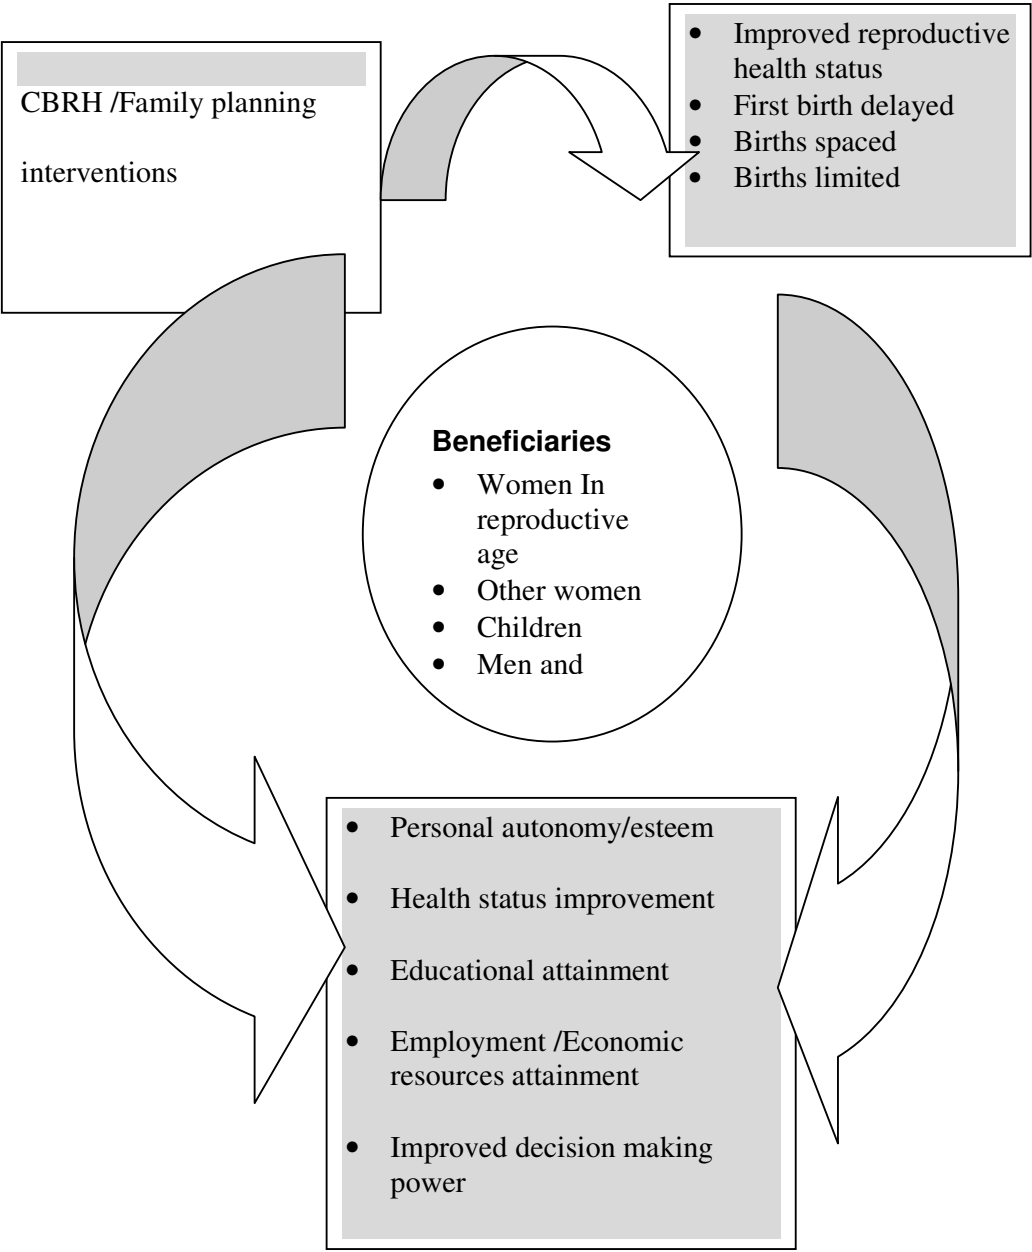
CBRH /Family planning

interventions

- Improved reproductive health status
- First birth delayed
- Births spaced
- Births limited

**Beneficiaries**
- Women In reproductive age
- Other women
- Children
- Men and

- Personal autonomy/esteem
- Health status improvement
- Educational attainment
- Employment /Economic resources attainment
- Improved decision making power